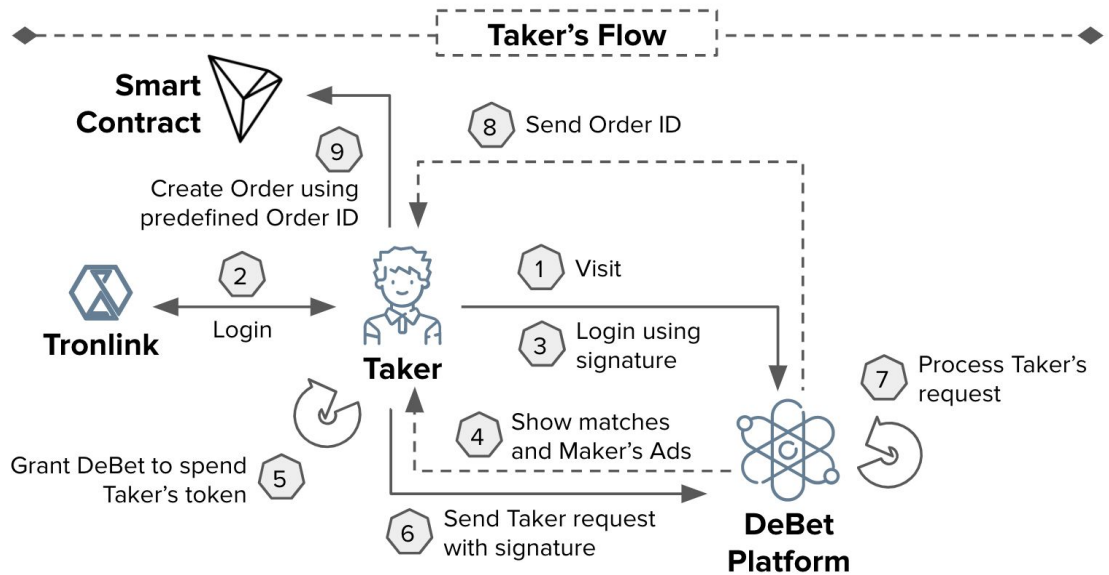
Taker's Flow

Smart Contract

8 Send Order ID

9

Create Order using predefined Order ID

2

Login

Tronlink

1 Visit

3 Login using signature

Taker

7 Process Taker's request

4 Show matches and Maker's Ads

Grant DeBet to spend Taker's token 5

6 Send Taker request with signature

DeBet Platform